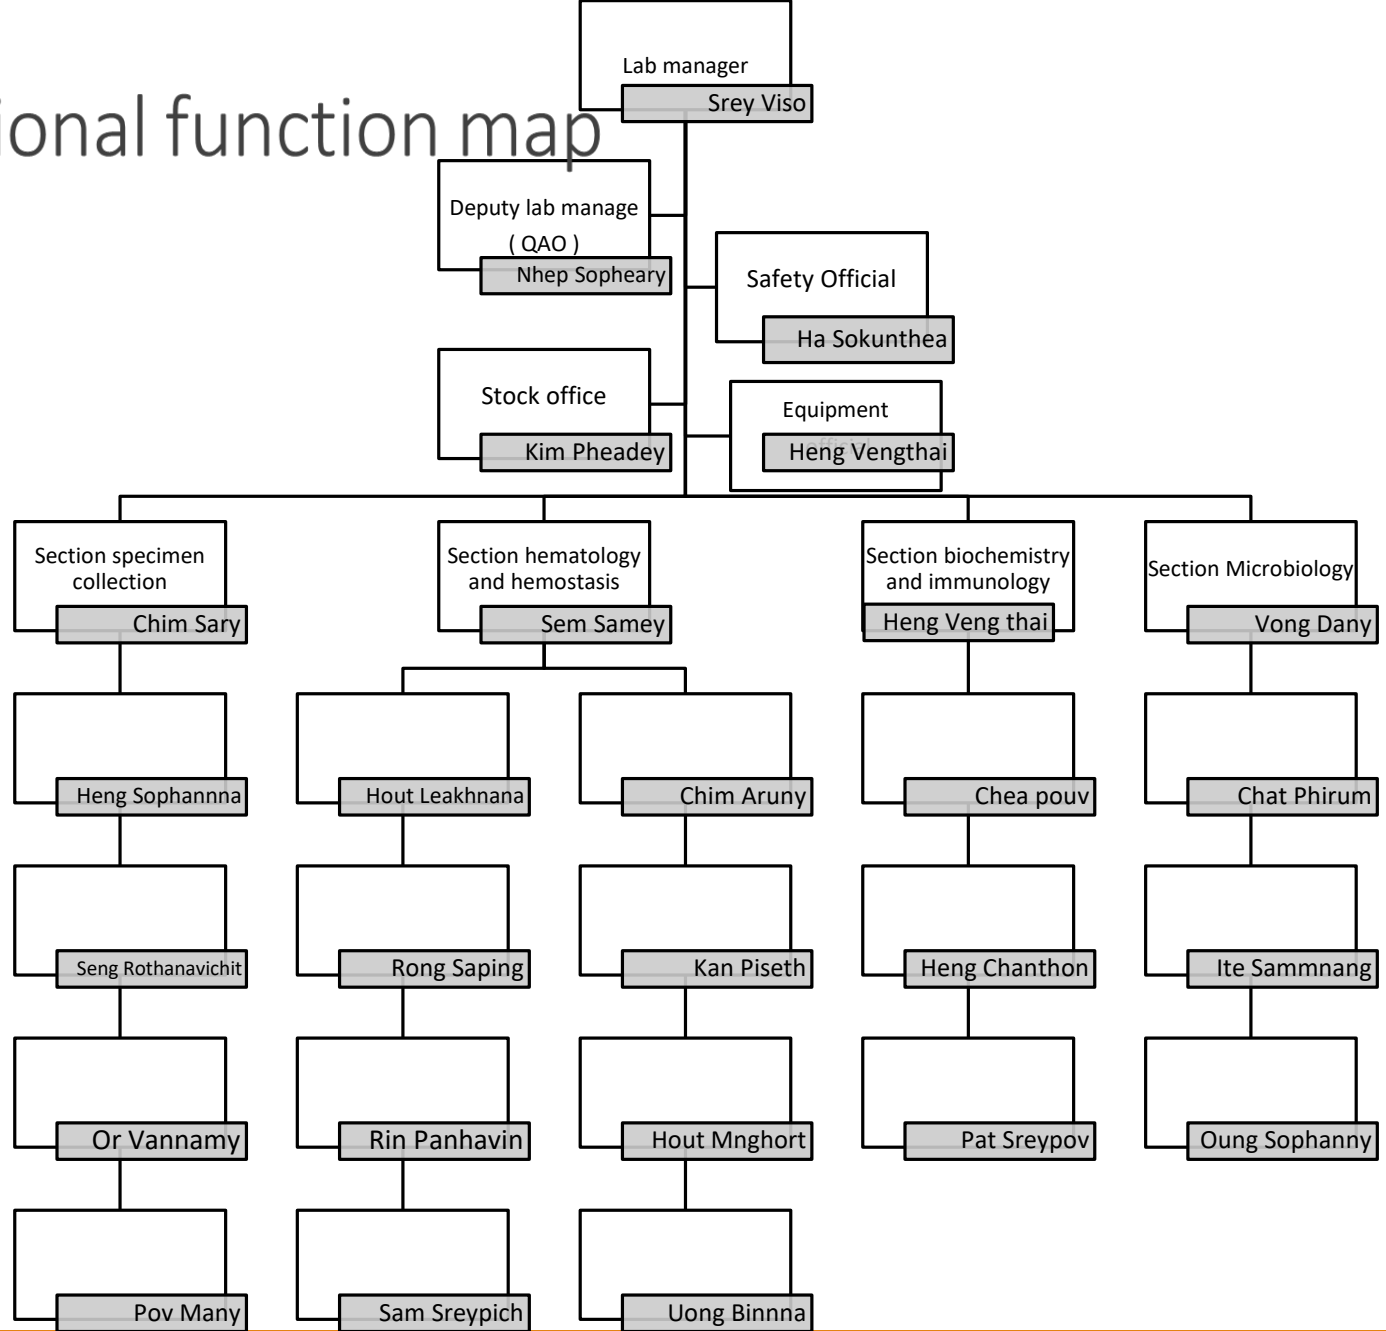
ional function map

Lab manager
Srey Viso

Deputy lab manage ( QAO )
Nhep Sopheary

Safety Official
Ha Sokunthea

Stock office
Kim Pheadey

Equipment
Heng Vengthai

Section specimen collection
Chim Sary

Section hematology and hemostasis
Sem Samey

Section biochemistry and immunology
Heng Veng thai

Section Microbiology
Vong Dany

Heng Sophannna
Seng Rothanavichit
Or Vannamy
Pov Many

Hout Leakhnana
Rong Saping
Rin Panhavin
Sam Sreypich

Chim Aruny
Kan Piseth
Hout Mnghort
Uong Binnna

Chea pouv
Heng Chanthon
Pat Sreypov

Chat Phirum
Ite Sammnang
Oung Sophanny